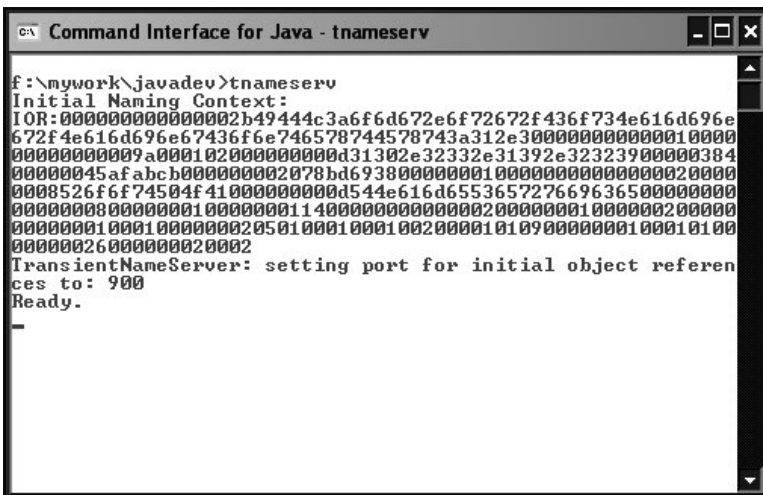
Command Interface for Java - tnameserv

f:\mywork\javadev>tnameserv
Initial Naming Context:
IOR:000000000000002b49444c3a6f6d672e6f72672f436f734e616d696e672f4e616d696e67436f6e746578744578743a312e30000000000000010000000000000009a000102000000000d31302e32332e31392e32323900000384000000045afabcb000000002078bd69380000000100000000000000020000000008526f6f74504f41000000000d544e616d6553657276696365000000000000000800000001000000011400000000000000020000000100000020000000000100010000000205010001000100200001010900000001000101000000000260000000020002
TransientNameServer: setting port for initial object references to: 900
Ready.